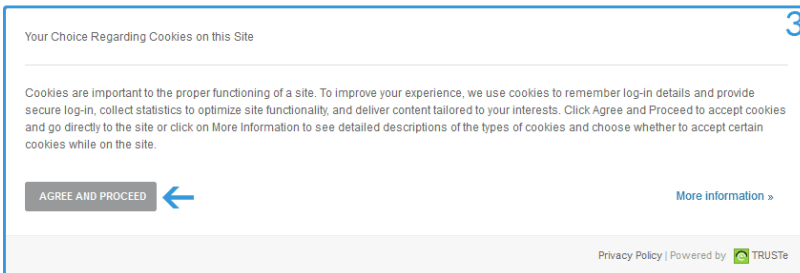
3

Your Choice Regarding Cookies on this Site

Cookies are important to the proper functioning of a site. To improve your experience, we use cookies to remember log-in details and provide secure log-in, collect statistics to optimize site functionality, and deliver content tailored to your interests. Click Agree and Proceed to accept cookies and go directly to the site or click on More Information to see detailed descriptions of the types of cookies and choose whether to accept certain cookies while on the site.

AGREE AND PROCEED

More information »

Privacy Policy | Powered by TRUSTe